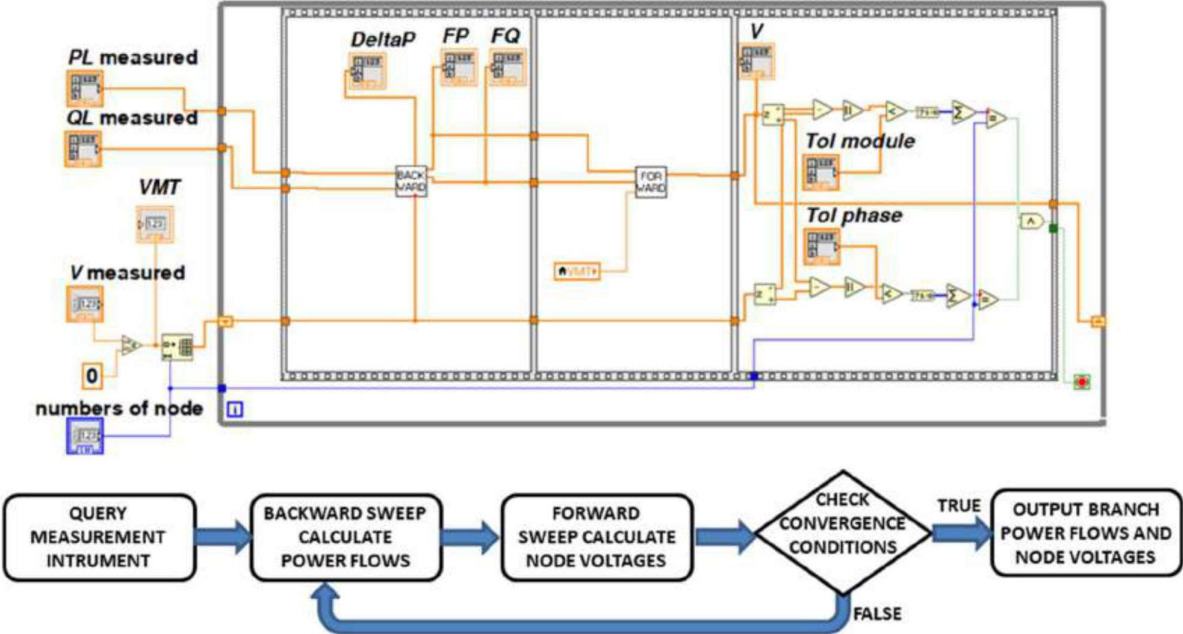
PL measured

QL measured

VMT

V measured

0

numbers of node

DeltaP

FP

FQ

BACKWARD

FORWARD

VMT

V

Tol module

Tol phase

i

QUERY MEASUREMENT INTRUMENT

BACKWARD SWEEP CALCULATE POWER FLOWS

FORWARD SWEEP CALCULATE NODE VOLTAGES

CHECK CONVERGENCE CONDITIONS

TRUE

FALSE

OUTPUT BRANCH POWER FLOWS AND NODE VOLTAGES